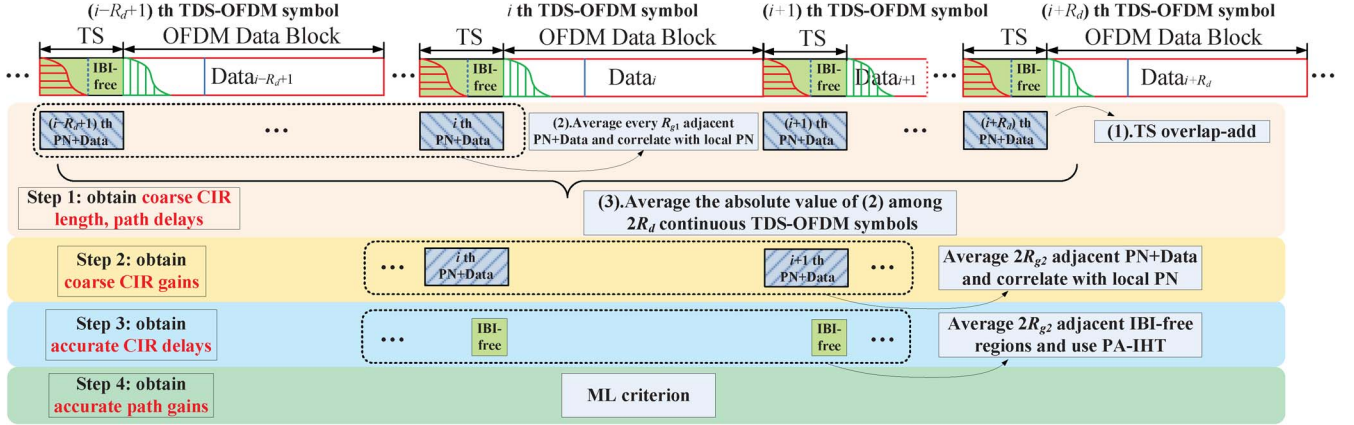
$(i-R_d+1)$ th TDS-OFDM symbol

TS

OFDM Data Block

IBI-free

Data$_{i-R_d+1}$

$i$ th TDS-OFDM symbol

TS

OFDM Data Block

IBI-free

Data$_i$

$(i+1)$ th TDS-OFDM symbol

TS

IBI-free

Data$_{i+1}$

$(i+R_d)$ th TDS-OFDM symbol

TS

OFDM Data Block

IBI-free

Data$_{i+R_d}$

$(i-R_d+1)$ th PN+Data

…

$i$ th PN+Data

(2).Average every $R_{g1}$ adjacent PN+Data and correlate with local PN

$(i+1)$ th PN+Data

…

$(i+R_d)$ th PN+Data

(1).TS overlap-add

Step 1: obtain coarse CIR length, path delays

(3).Average the absolute value of (2) among $2R_d$ continuous TDS-OFDM symbols

Step 2: obtain coarse CIR gains

…

$i$ th PN+Data

$i+1$ th PN+Data

…

Average $2R_{g2}$ adjacent PN+Data and correlate with local PN

Step 3: obtain accurate CIR delays

…

IBI-free

IBI-free

…

Average $2R_{g2}$ adjacent IBI-free regions and use PA-IHT

Step 4: obtain accurate path gains

ML criterion